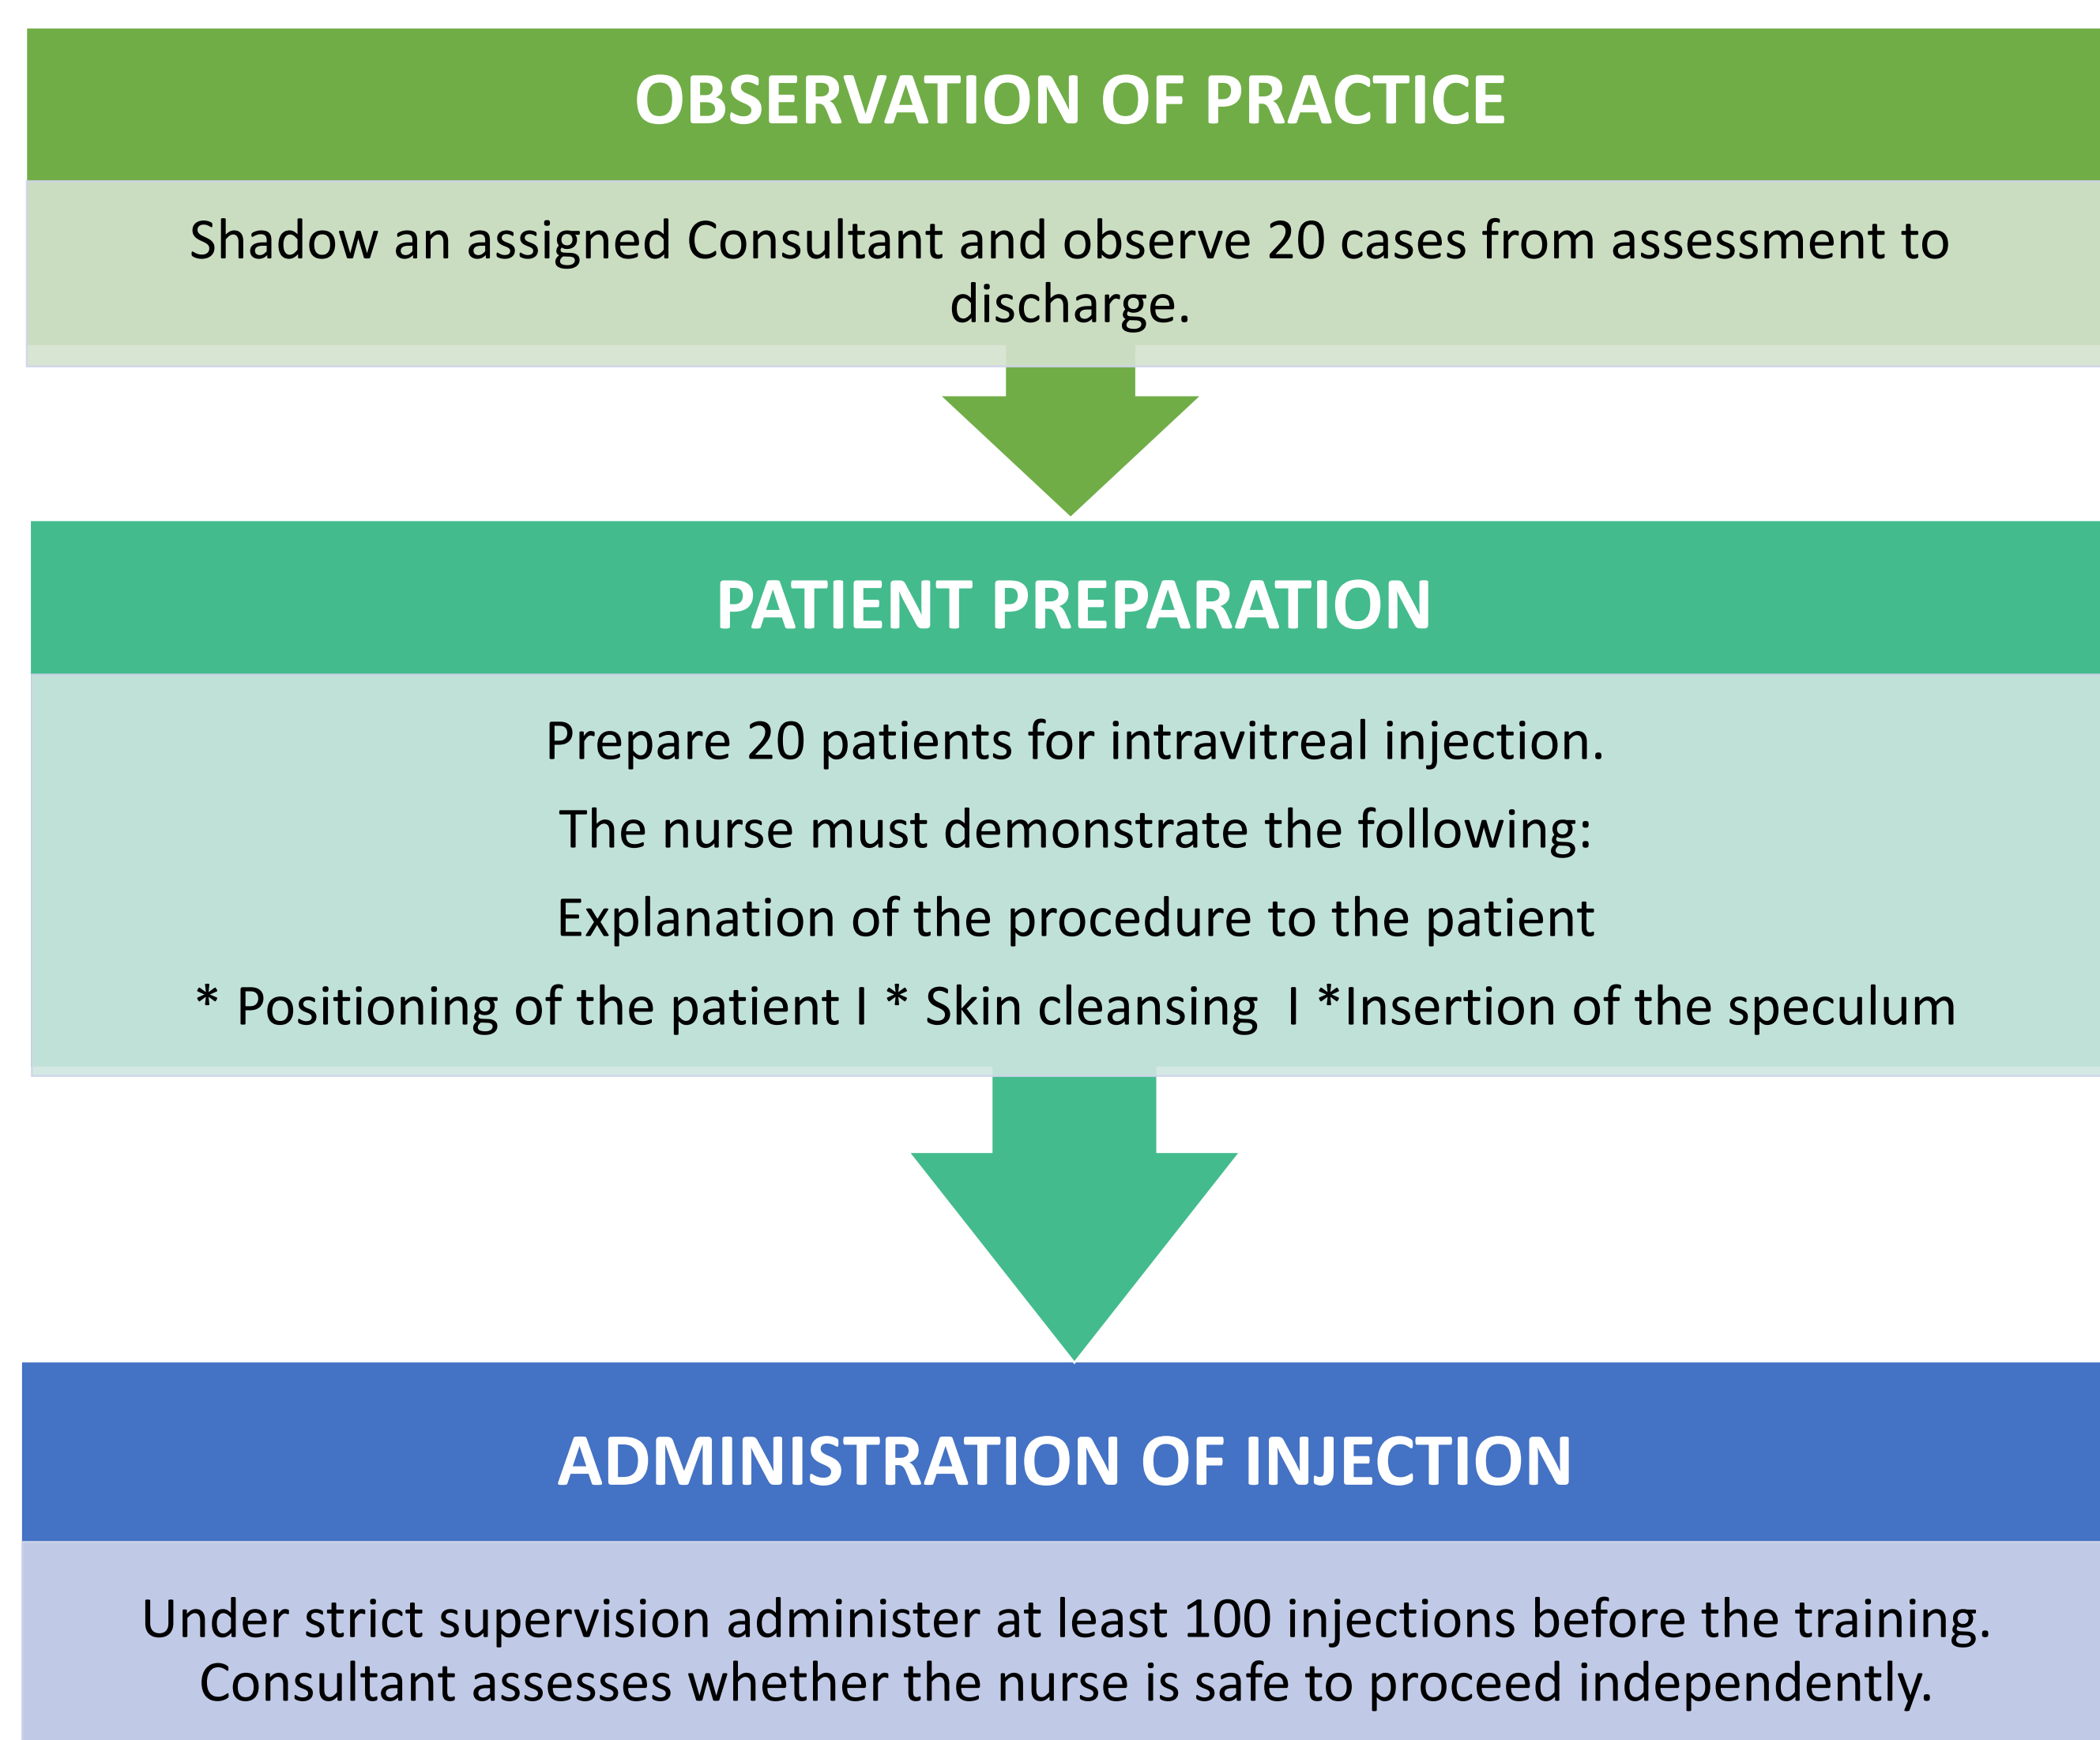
OBSERVATION OF PRACTICE

Shadow an assigned Consultant and observe 20 cases from assessment to discharge.

PATIENT PREPARATION

Prepare 20 patients for intravitreal injection.

The nurse must demonstrate the following:

Explanation of the procedure to the patient

* Positioning of the patient I * Skin cleansing I *Insertion of the speculum

ADMINISTRATION OF INJECTION

Under strict supervision administer at least 100 injections before the training. Consultant assesses whether the nurse is safe to proceed independently.